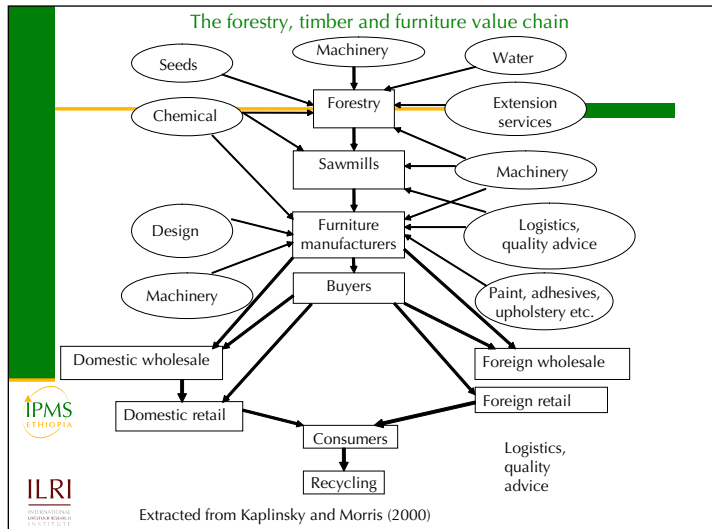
The forestry, timber and furniture value chain

Machinery

Seeds

Water

Forestry

Chemical

Extension services

Sawmills

Machinery

Design

Furniture manufacturers

Logistics, quality advice

Buyers

Machinery

Paint, adhesives, upholstery etc.

Domestic wholesale

Foreign wholesale

IPMS ETHIOPIA

Domestic retail

Foreign retail

Consumers

Logistics, quality advice

Recycling

ILRI
INTERNATIONAL LIVESTOCK RESEARCH INSTITUTE

Extracted from Kaplinsky and Morris (2000)